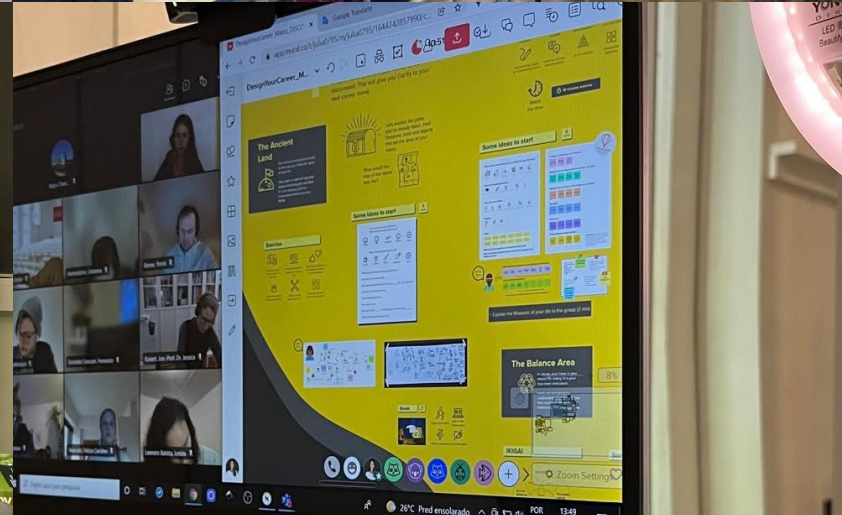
Google Translate

DesignYourCareer_Master_DISCO

app.mural.co/t/julia0795/m/julia0795/1644242857990/

DesignYourCareer_M...

The Ancient Land

Some ideas to start

Some ideas to start

Exercise

The Balance Area

IKIGAI

Zoom Settings

26°C Pred ensolarado

POR

13:49

LED